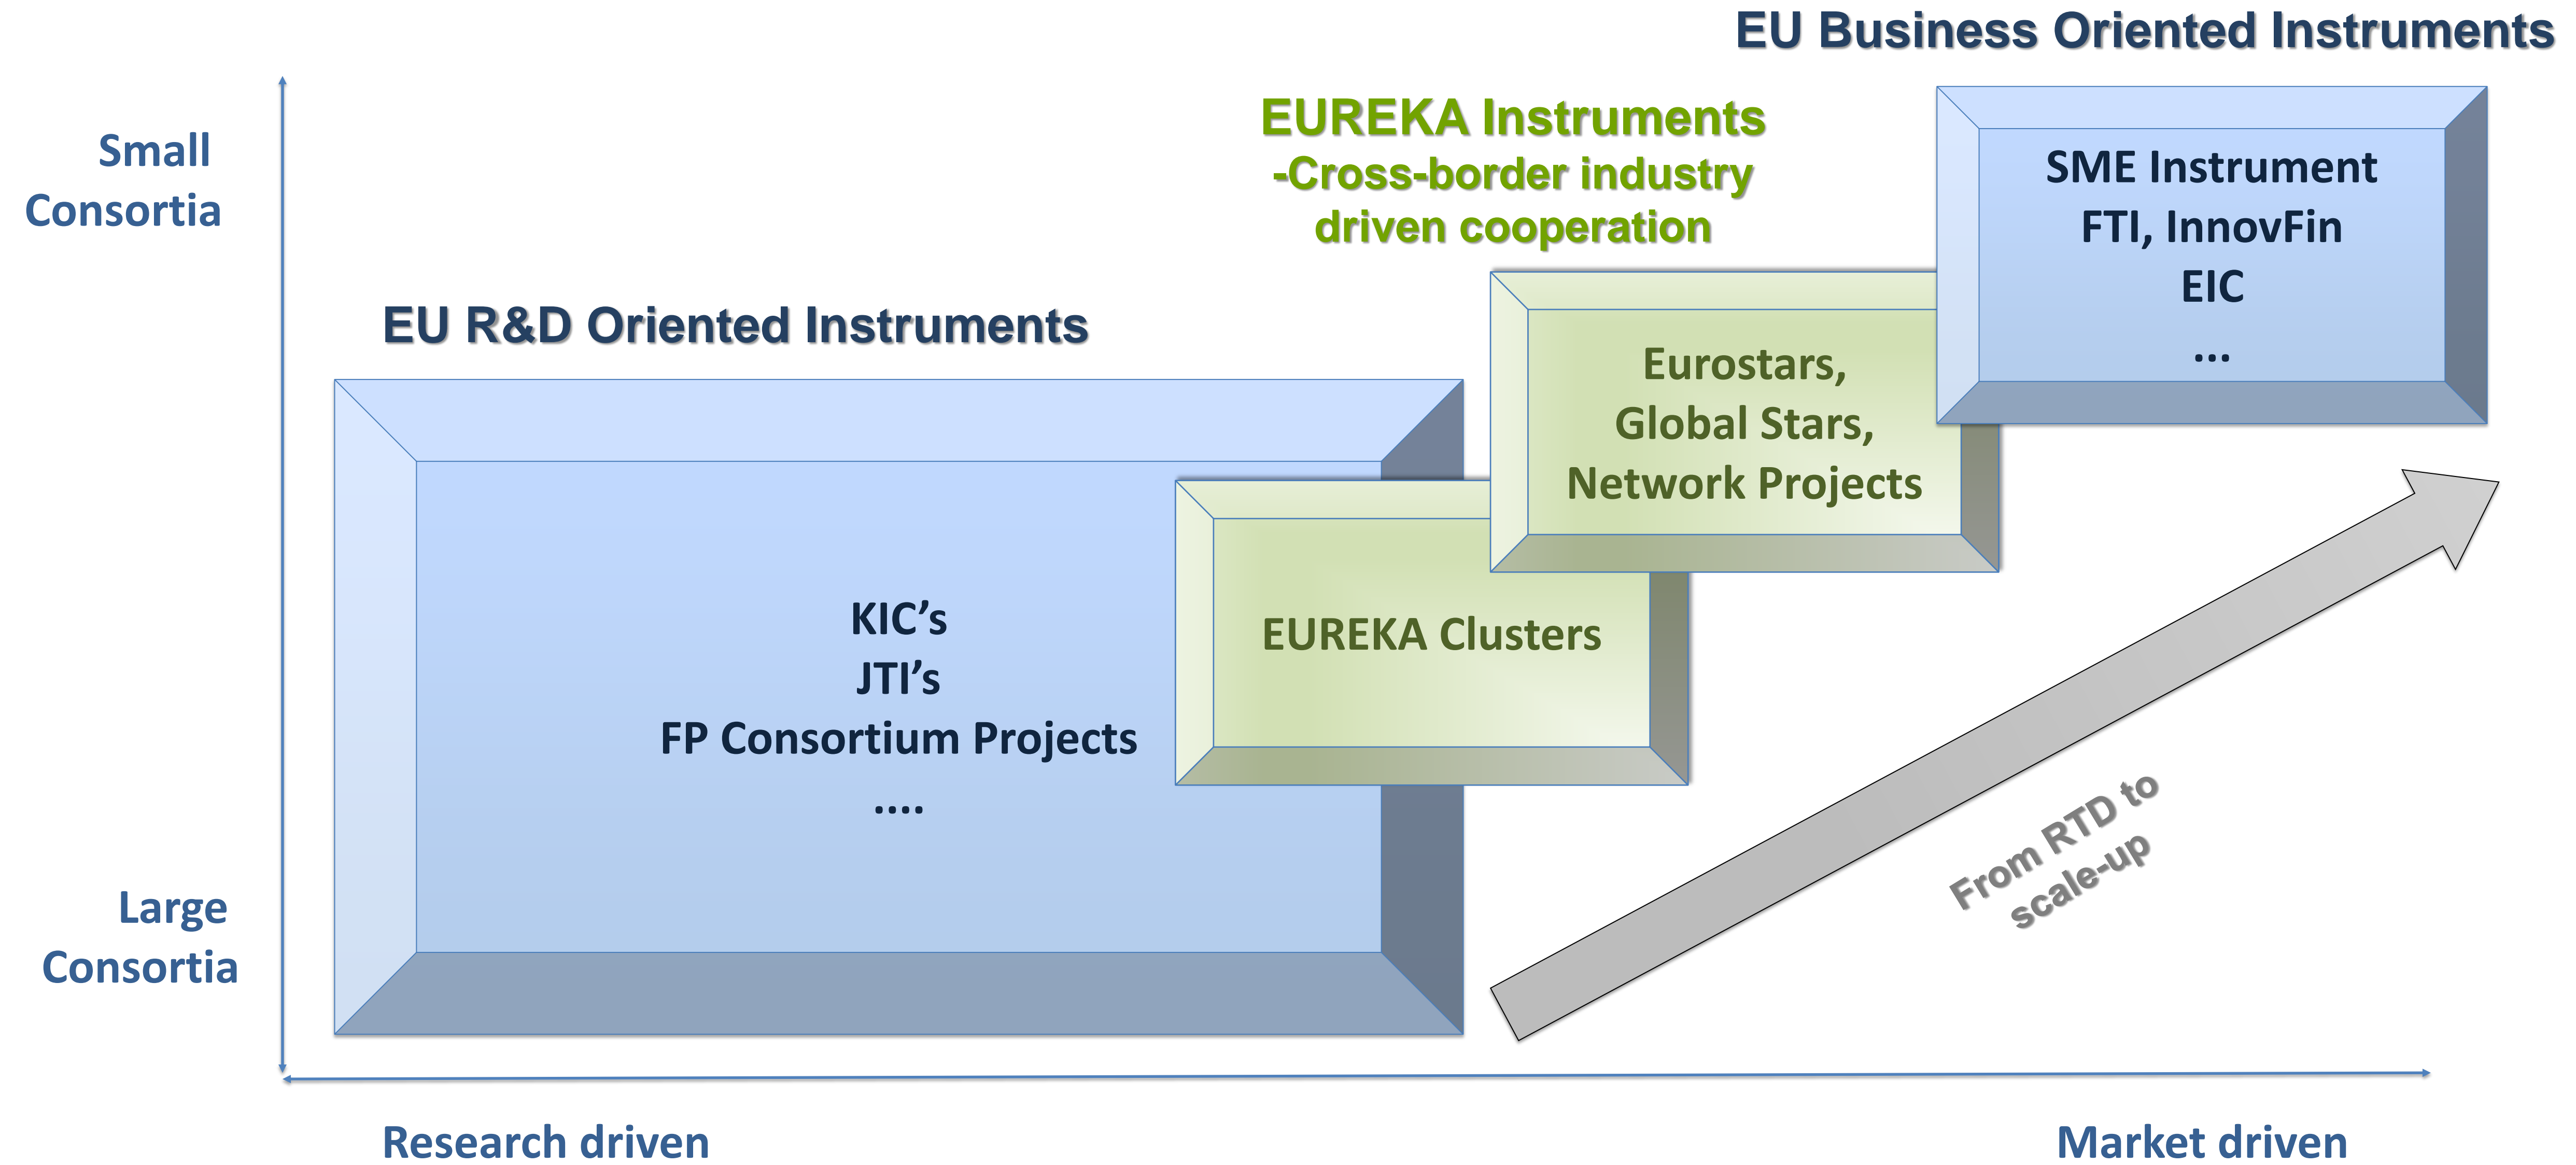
EU Business Oriented Instruments

Small Consortia

EUREKA Instruments
-Cross-border industry driven cooperation

SME Instrument
FTI, InnovFin
EIC
...

EU R&D Oriented Instruments

Eurostars,
Global Stars,
Network Projects

KIC's
JTI's
FP Consortium Projects
....

EUREKA Clusters

From RTD to scale-up

Large Consortia

Research driven

Market driven